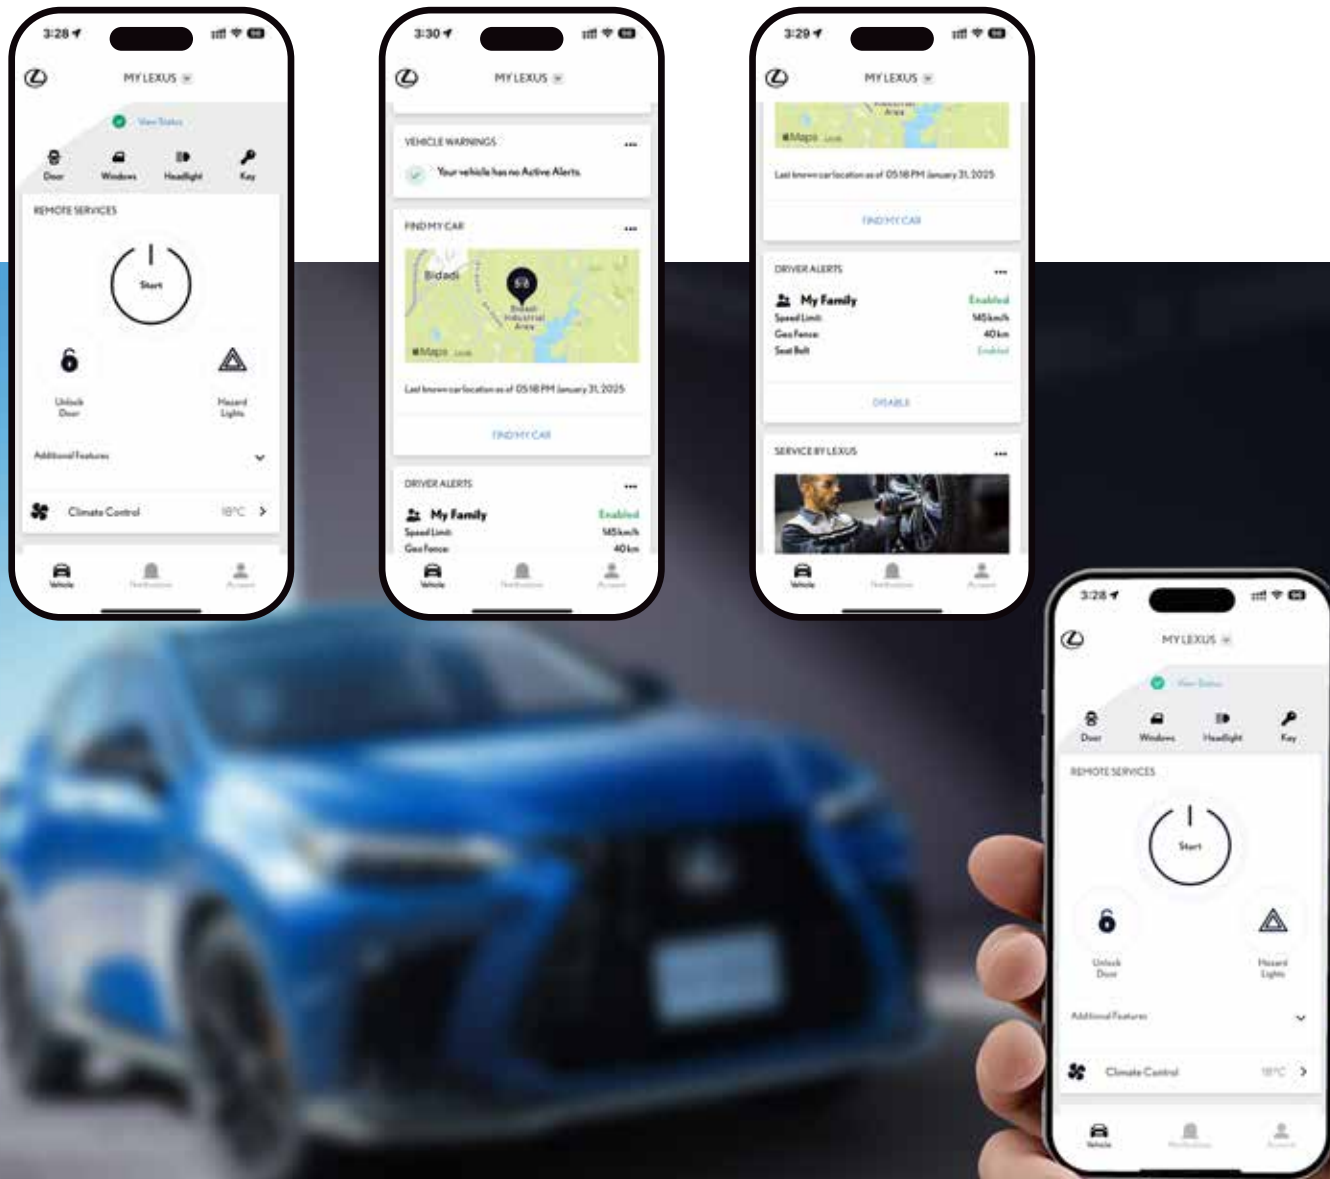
3:28
MY LEXUS
View Status
Door
Windows
Headlight
Key
REMOTE SERVICES
Start
Unlock Door
Hazard Lights
Additional Features
Climate Control
18°C
Vehicle
Notifications
Account

3:30
MY LEXUS
VEHICLE WARNINGS
Your vehicle has no Active Alerts
FIND MY CAR
Bidadi
Bidadi Industrial Area
Maps
Last known car location as of 05:18 PM January 31, 2025
FIND MY CAR
DRIVER ALERTS
My Family
Enabled
Speed Limit
145km/h
Geo Fence
40km
Vehicle
Notifications
Account

3:29
MY LEXUS
Industrial Area
Maps
Last known car location as of 05:18 PM January 31, 2025
FIND MY CAR
DRIVER ALERTS
My Family
Enabled
Speed Limit
145km/h
Geo Fence
40km
Seat Belt
Enabled
DISABLE
SERVICE BY LEXUS
Vehicle
Notifications
Account

3:28
MY LEXUS
View Status
Door
Windows
Headlight
Key
REMOTE SERVICES
Start
Unlock Door
Hazard Lights
Additional Features
Climate Control
18°C
Vehicle
Notifications
Account